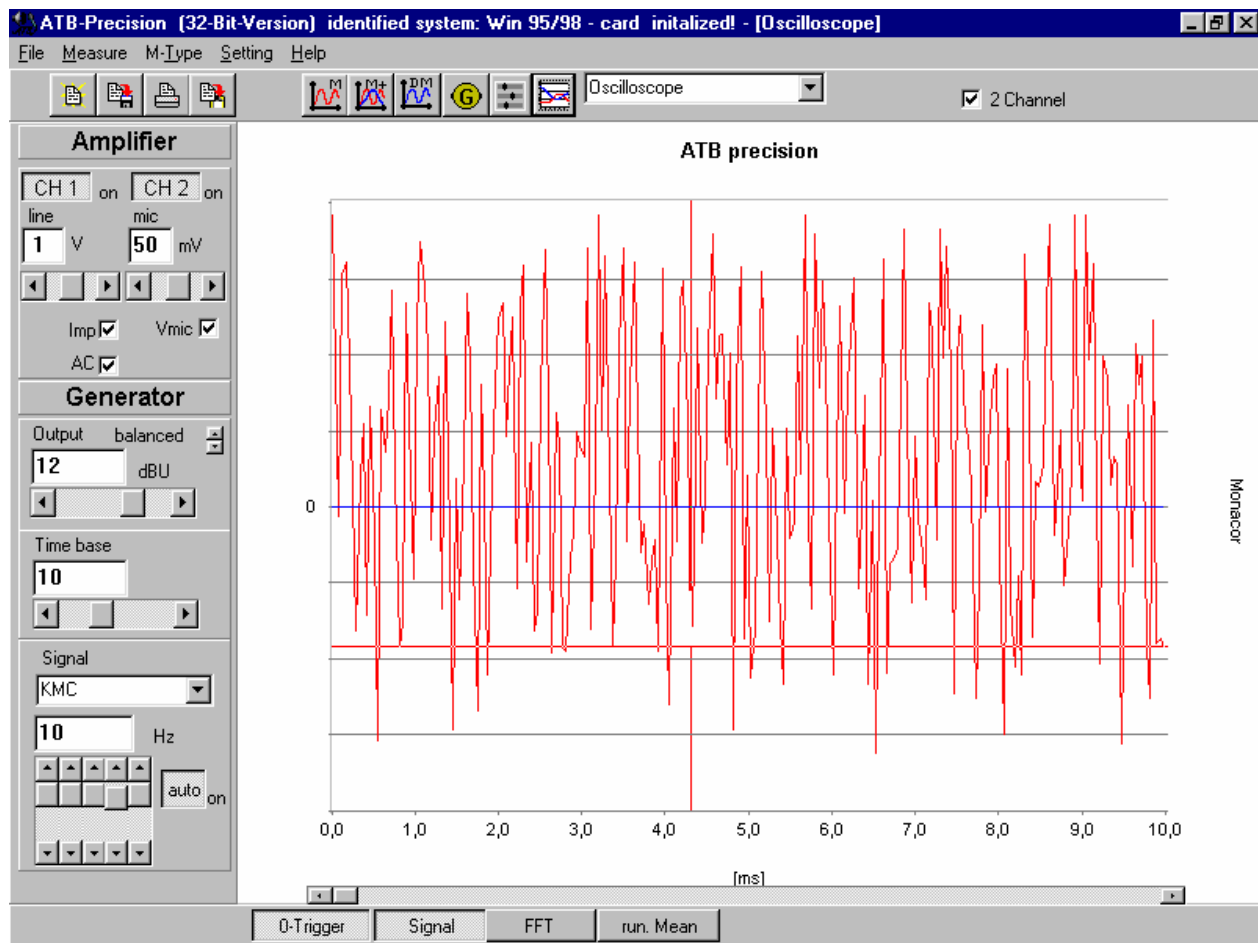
ATB-Precision (32-Bit-Version) identified system: Win 95/98 - card initalized! - [Oscilloscope]

File Measure M-Type Setting Help

Oscilloscope

2 Channel

Amplifier

CH 1 on CH 2 on

line mic

1 V 50 mV

Imp Vmic

AC

Generator

Output balanced

12 dBU

Time base

10

Signal

KMC

10 Hz

auto on

ATB precision

0

Monacor

0,0 1,0 2,0 3,0 4,0 5,0 6,0 7,0 8,0 9,0 10,0

[ms]

0-Trigger Signal FFT run. Mean